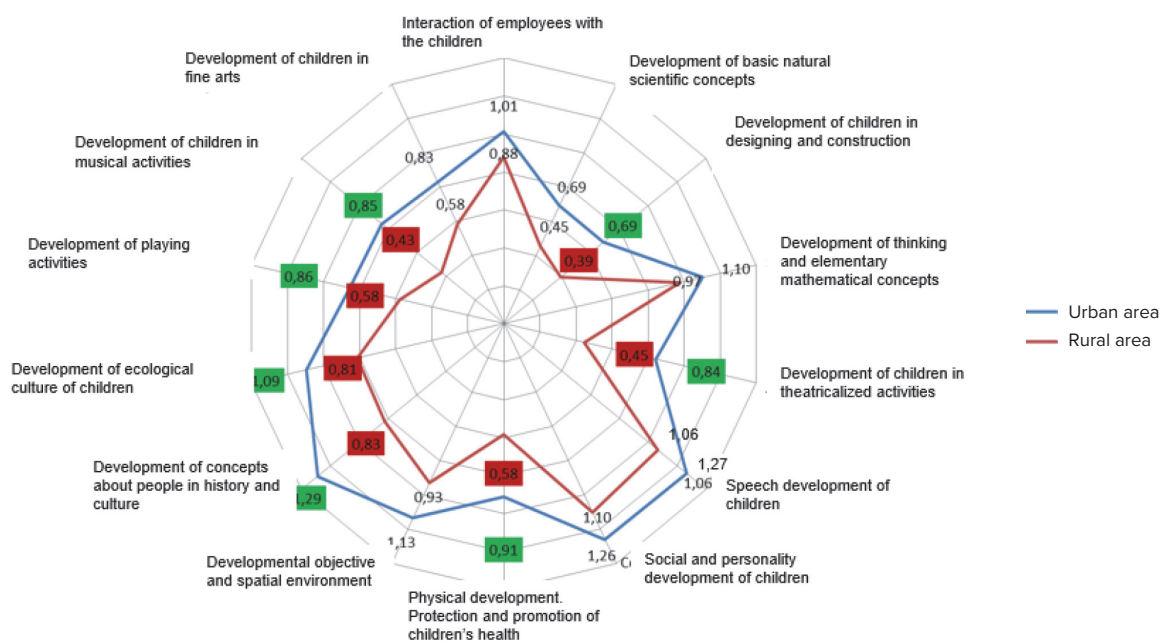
Interaction of employees with the children

Development of basic natural scientific concepts

Development of children in designing and construction

Development of thinking and elementary mathematical concepts

Development of children in theatricalized activities

Speech development of children

Social and personality development of children

Physical development. Protection and promotion of children's health

Developmental objective and spatial environment

Development of concepts about people in history and culture

Development of ecological culture of children

Development of playing activities

Development of children in musical activities

Development of children in fine arts

1,01
0,88
0,69
0,45
0,69
0,39
1,10
0,9
0,45
0,84
1,06
1,27
1,06
1,10
1,26
0,58
0,91
0,93
1,13
1,29
0,83
1,09
0,81
0,86
0,58
0,85
0,43
0,83
0,58

Urban area
Rural area